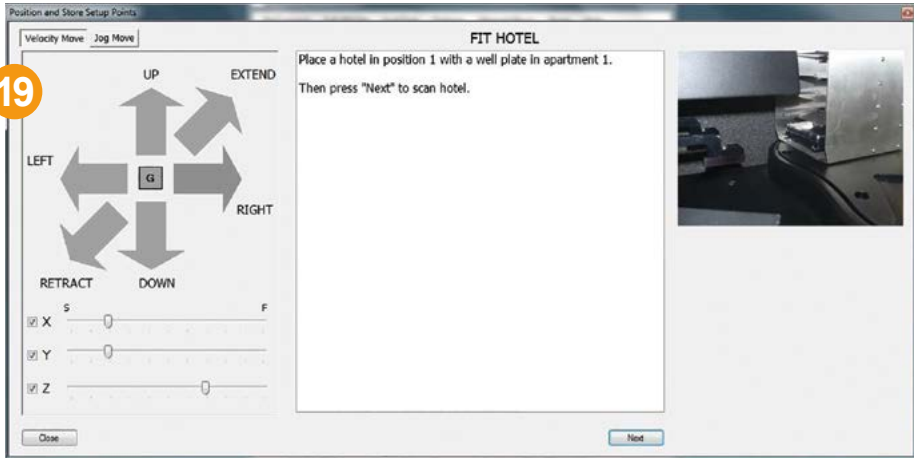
Position and Store Setup Points

Velocity Move

Jog Move

19

UP

EXTEND

LEFT

G

RIGHT

RETRACT

DOWN

S

F

X

Y

Z

FIT HOTEL

Place a hotel in position 1 with a well plate in apartment 1.

Then press "Next" to scan hotel.

Close

Next